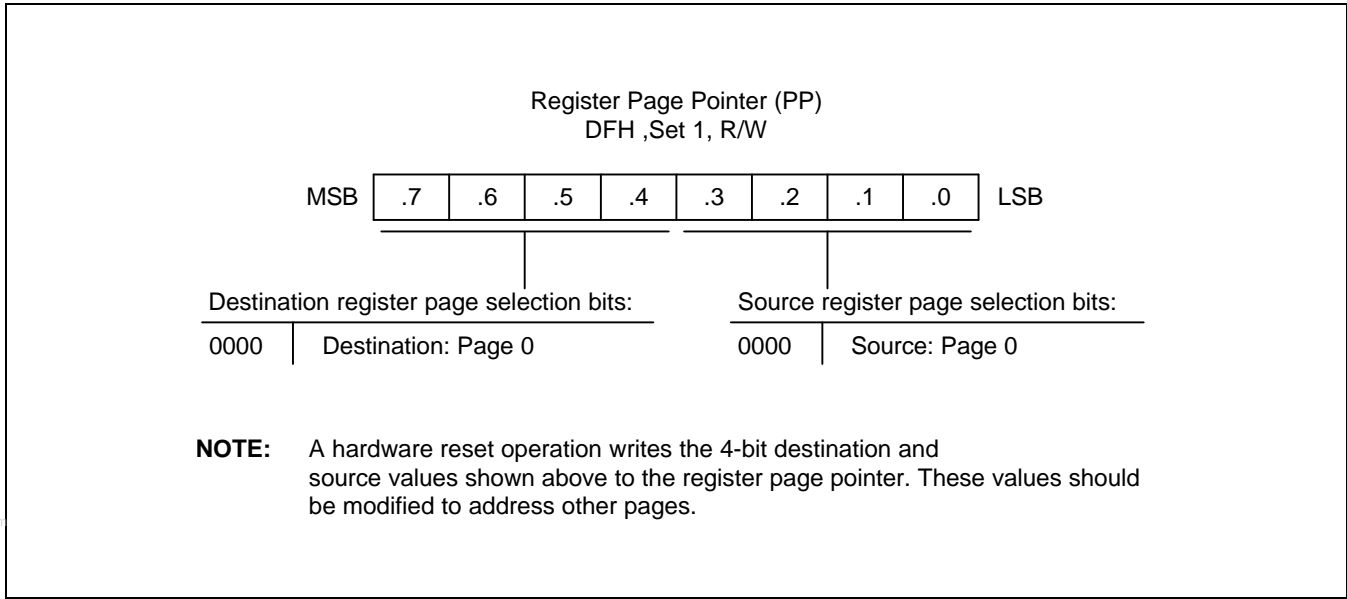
Register Page Pointer (PP)
DFH ,Set 1, R/W

MSB

| .7 | .6 | .5 | .4 | .3 | .2 | .1 | .0 |
|---|---|---|---|---|---|---|---|

LSB

Destination register page selection bits:

0000 Destination: Page 0

Source register page selection bits:

0000 Source: Page 0

**NOTE:** A hardware reset operation writes the 4-bit destination and source values shown above to the register page pointer. These values should be modified to address other pages.